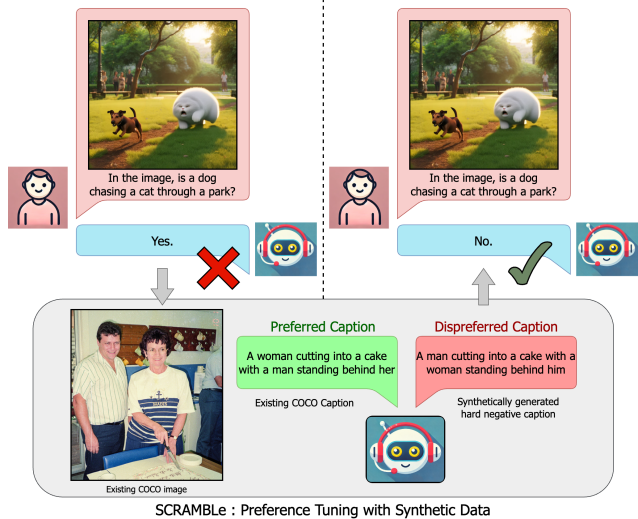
In the image, is a dog chasing a cat through a park?

Yes.

In the image, is a dog chasing a cat through a park?

No.

Preferred Caption

A woman cutting into a cake with a man standing behind her

Existing COCO Caption

Dispreferred Caption

A man cutting into a cake with a woman standing behind him

Synthetically generated hard negative caption

Existing COCO image

SCRAMBLe : Preference Tuning with Synthetic Data